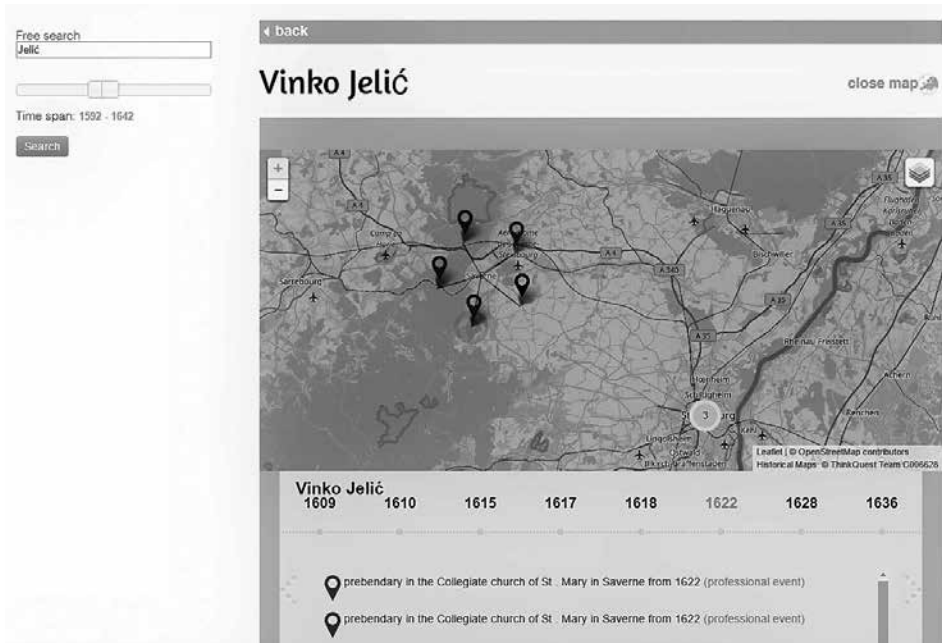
Free search
Jelić

Time span: 1592 - 1642

Search

back

Vinko Jelić

close map

+
−

A 4
Saverne
Sarrebourg
Strasbourg
Haguenau
Bischwiller
A 35
A 340
A 4
A 35
Rheinau Freistett
Achern
Offenburg
Kehl
Lingolsheim
Ostwald
Illkirch-Graffenstaden
3

Leaflet | © OpenStreetMap contributors
Historical Maps © ThinkQuest Team C006628

Vinko Jelić

| 1609 | 1610 | 1615 | 1617 | 1618 | 1622 | 1628 | 1636 |
|---|---|---|---|---|---|---|---|

prebendary in the Collegiate church of St . Mary in Saverne from 1622 (professional event)

prebendary in the Collegiate church of St . Mary in Saverne from 1622 (professional event)